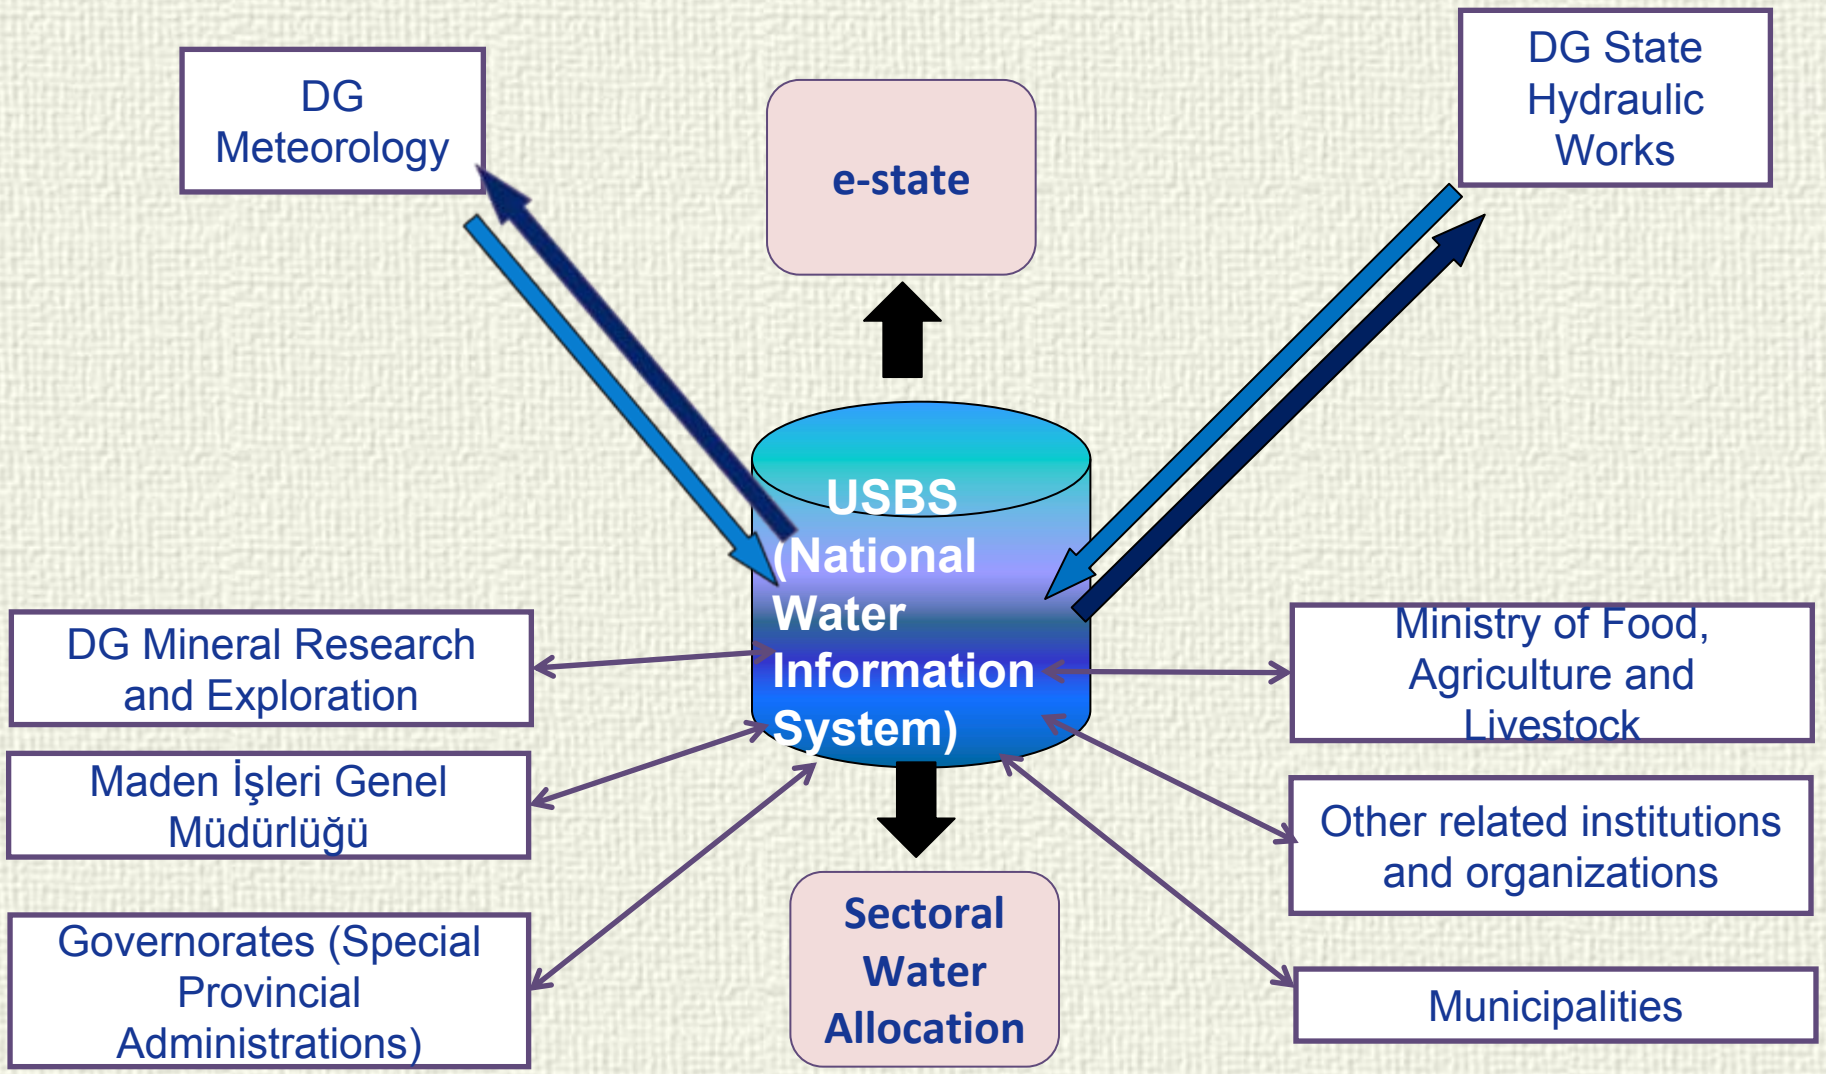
DG Meteorology

e-state

DG State Hydraulic Works

USBS (National Water Information System)

DG Mineral Research and Exploration

Ministry of Food, Agriculture and Livestock

Maden İşleri Genel Müdürlüğü

Other related institutions and organizations

Governorates (Special Provincial Administrations)

Sectoral Water Allocation

Municipalities